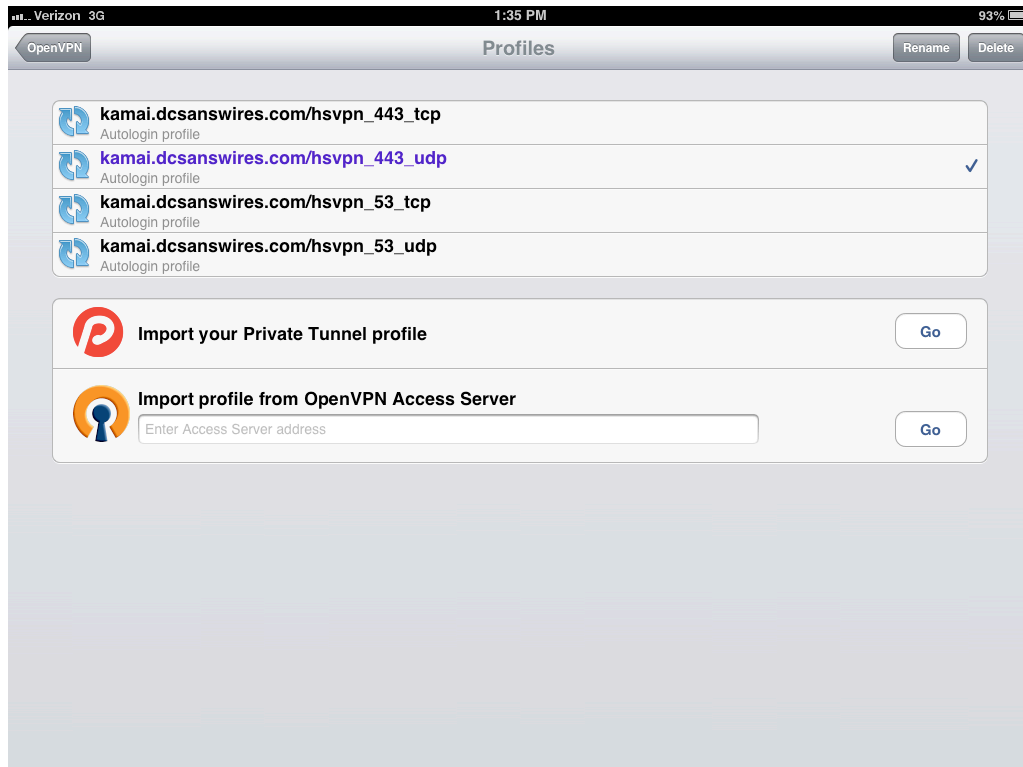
Verizon 3G
1:35 PM
93%

OpenVPN
Profiles
Rename
Delete

kamai.dcsanswires.com/hsvpn_443_tcp
Autologin profile

kamai.dcsanswires.com/hsvpn_443_udp
Autologin profile
✓

kamai.dcsanswires.com/hsvpn_53_tcp
Autologin profile

kamai.dcsanswires.com/hsvpn_53_udp
Autologin profile

Import your Private Tunnel profile
Go

Import profile from OpenVPN Access Server
Enter Access Server address
Go